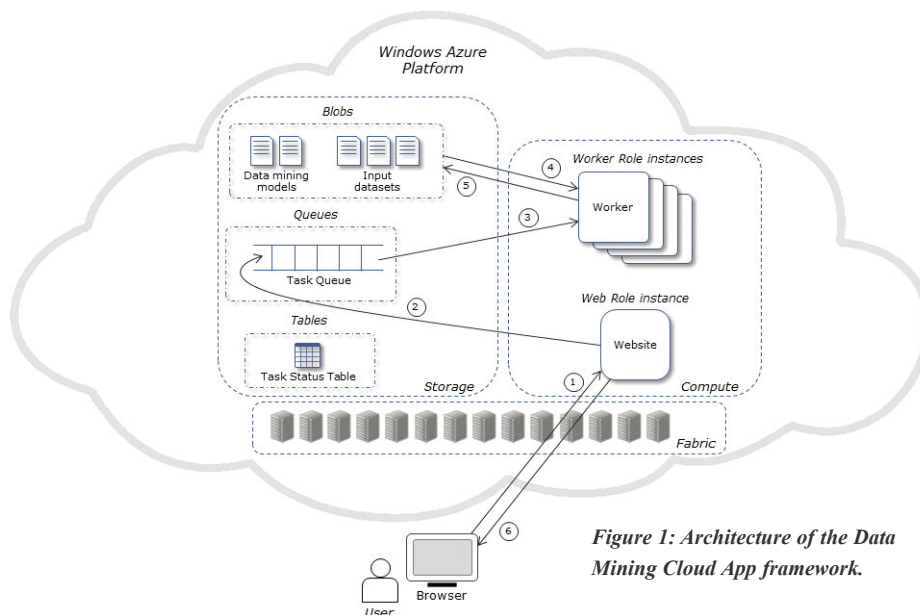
Windows Azure Platform

Blobs

Data mining models

Input datasets

Queues

Task Queue

Tables

Task Status Table

Storage

Worker Role instances

Worker

Web Role instance

Website

Compute

Fabric

1

2

3

4

5

6

User

Browser

Figure 1: Architecture of the Data Mining Cloud App framework.